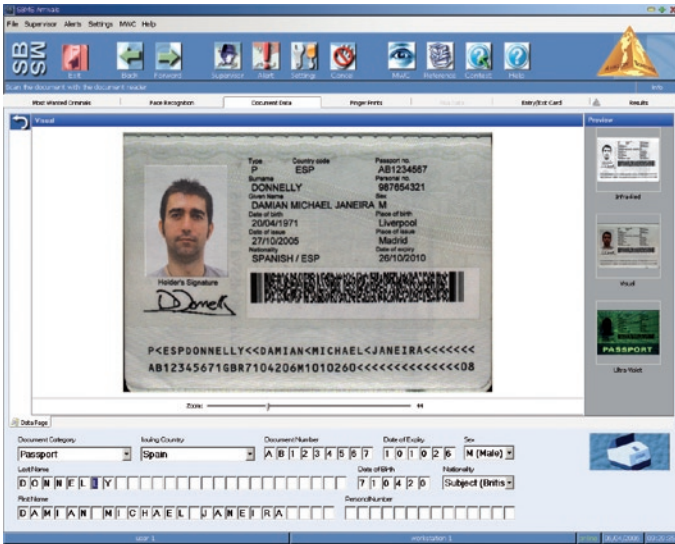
SBMS Arrivals

File Supervisor Alerts Settings MWC Help

SB MS

Exit Back Forward Supervisor Alert Settings Cancel MWC Reference Contact Help

Scan the document with the document reader

Info

Most Wanted Criminals | Face Recognition | Document Data | Finger Prints | Entry/Exit Card | Results

Visual

Preview

Type P
Country code ESP
Passport no. AB1234567
Surname DONNELLY
Personal no. 987654321
Given Names DAMIAN MICHAEL JANEIRA
Sex M
Date of birth 20/04/1971
Place of birth Liverpool
Date of issue 27/10/2005
Place of issue Madrid
Nationality SPANISH / ESP
Date of expiry 26/10/2010

Holder's Signature

P<ESPDONNELLY<<DAMIAN<MICHAEL<JANEIRA<<<<<<<
AB12345671GBR7104206M1010260<<<<<<<<<<<<<<08

Infrared

Visual

PASSPORT

Ultra Violet

Zoom:

Data Page

Document Category
Passport

Issuing Country
Spain

Document Number
A B 1 2 3 4 5 6 7

Date of Expiry
1 0 1 0 2 6

Sex
M (Male)

Last Name
D O N N E L L Y

Date of Birth
7 1 0 4 2 0

Nationality
Subject (Britis

First Name
D A M I A N M I C H A E L J A N E I R A

Personal Number

User 1

Workstation 1